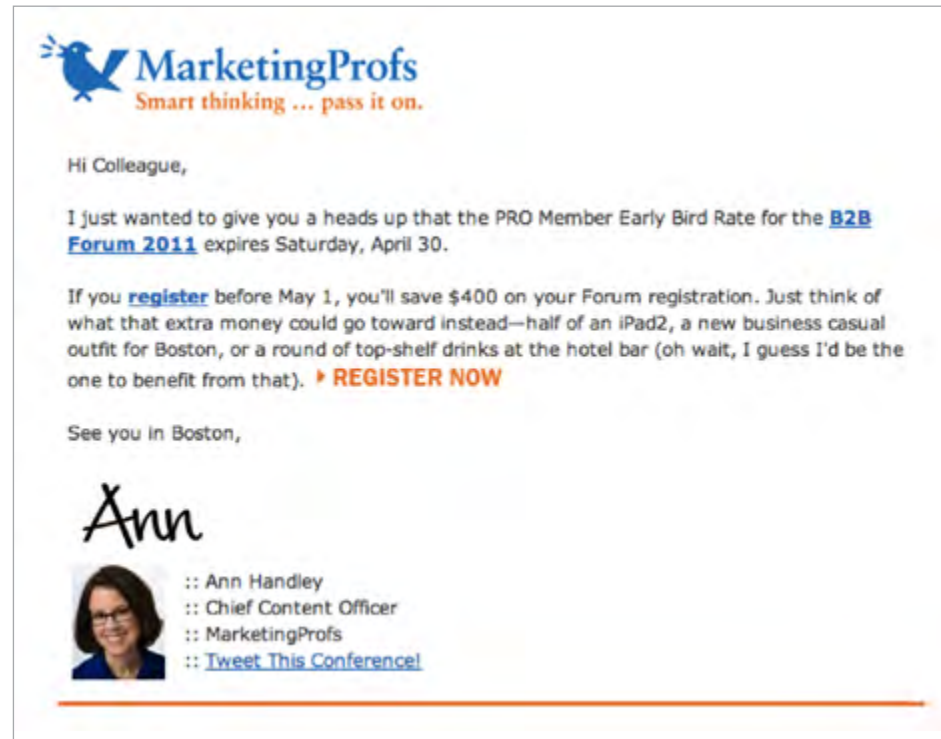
MarketingProfs
Smart thinking ... pass it on.

Hi Colleague,

I just wanted to give you a heads up that the PRO Member Early Bird Rate for the B2B Forum 2011 expires Saturday, April 30.

If you register before May 1, you'll save $400 on your Forum registration. Just think of what that extra money could go toward instead—half of an iPad2, a new business casual outfit for Boston, or a round of top-shelf drinks at the hotel bar (oh wait, I guess I'd be the one to benefit from that). ▸ REGISTER NOW

See you in Boston,

Ann

:: Ann Handley
:: Chief Content Officer
:: MarketingProfs
:: Tweet This Conference!